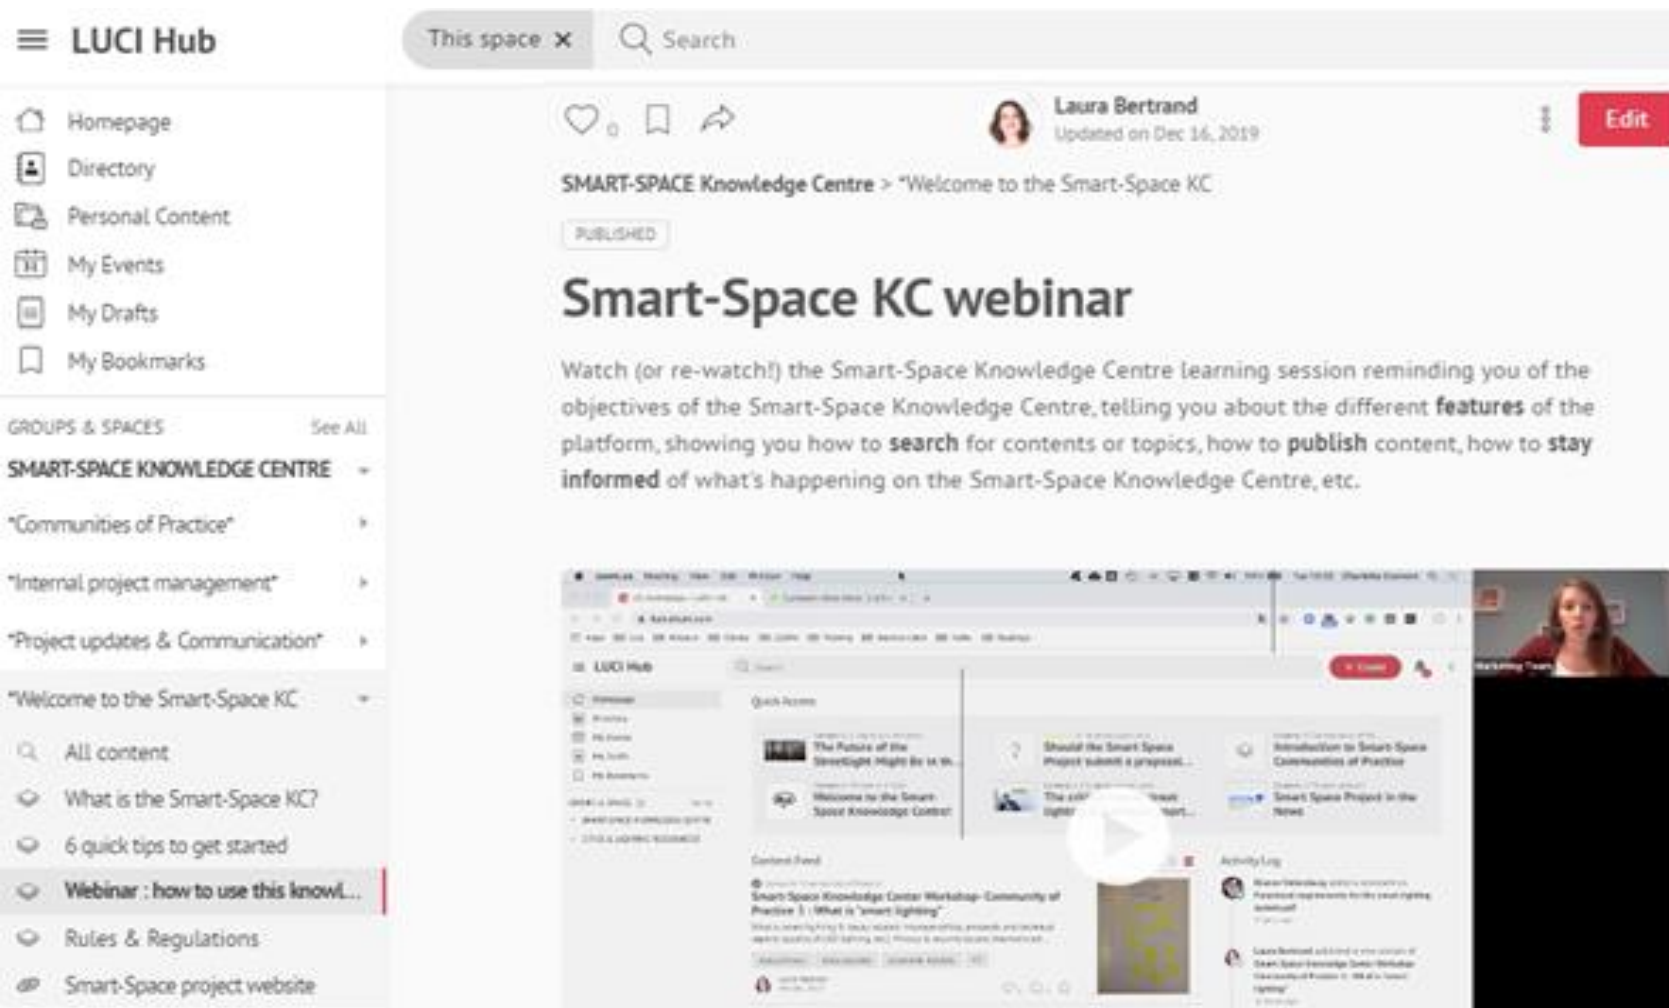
LUCI Hub

This space ×

Search

Homepage
Directory
Personal Content
My Events
My Drafts
My Bookmarks

GROUPS & SPACES See All

SMART-SPACE KNOWLEDGE CENTRE

"Communities of Practice"
"Internal project management"
"Project updates & Communication"
"Welcome to the Smart-Space KC

All content
What is the Smart-Space KC?
6 quick tips to get started
Webinar : how to use this knowl...
Rules & Regulations
Smart-Space project website

0

Laura Bertrand
Updated on Dec 16, 2019

Edit

SMART-SPACE Knowledge Centre > "Welcome to the Smart-Space KC

PUBLISHED

Smart-Space KC webinar

Watch (or re-watch!) the Smart-Space Knowledge Centre learning session reminding you of the objectives of the Smart-Space Knowledge Centre, telling you about the different **features** of the platform, showing you how to **search** for contents or topics, how to **publish** content, how to **stay informed** of what's happening on the Smart-Space Knowledge Centre, etc.

LUCI Hub

Quick Access

The Future of the Streetlight Might Be in th...

Should the Smart Space Project submit a proposal...

Introduction to Smart Space Communities of Practice

Welcome to the Smart Space Knowledge Centre!

Smart Space Project in the News

Content Feed

Smart Space Knowledge Center Workshop-Community of Practice 3 : What is "smart lighting"

Activity Log

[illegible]